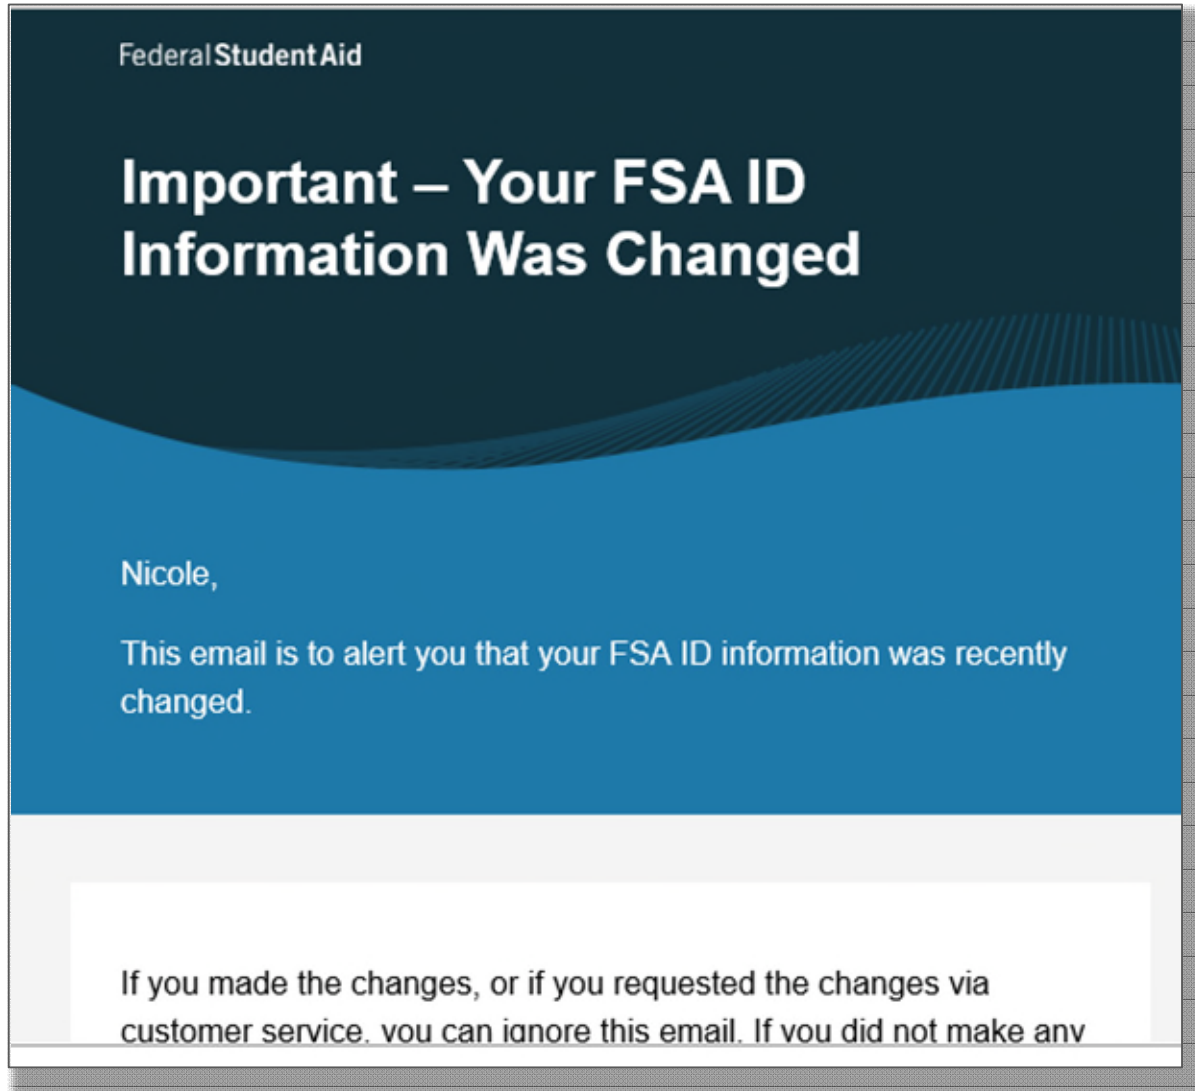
Federal Student Aid

Important – Your FSA ID Information Was Changed

Nicole,

This email is to alert you that your FSA ID information was recently changed.

If you made the changes, or if you requested the changes via customer service, you can ignore this email. If you did not make any